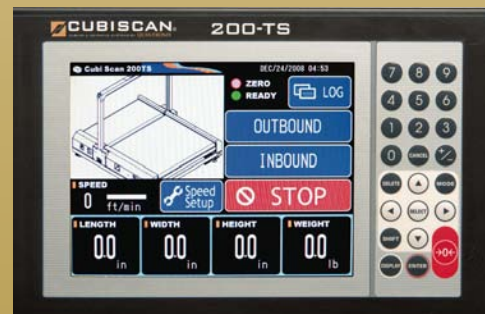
CUBISCAN 200-TS

Cubi Scan 200TS
DEC/24/2008 04:53
ZERO
READY
LOG
OUTBOUND
INBOUND
SPEED
0
ft/min
Speed Setup
STOP
LENGTH
0.0
in
WIDTH
0.0
in
HEIGHT
0.0
in
WEIGHT
0.0
lb

7 8 9
4 5 6
1 2 3
0
CANCEL
+/-
DELETE
MODE
SELECT
SHIFT
DISPLAY
ENTER
>0<